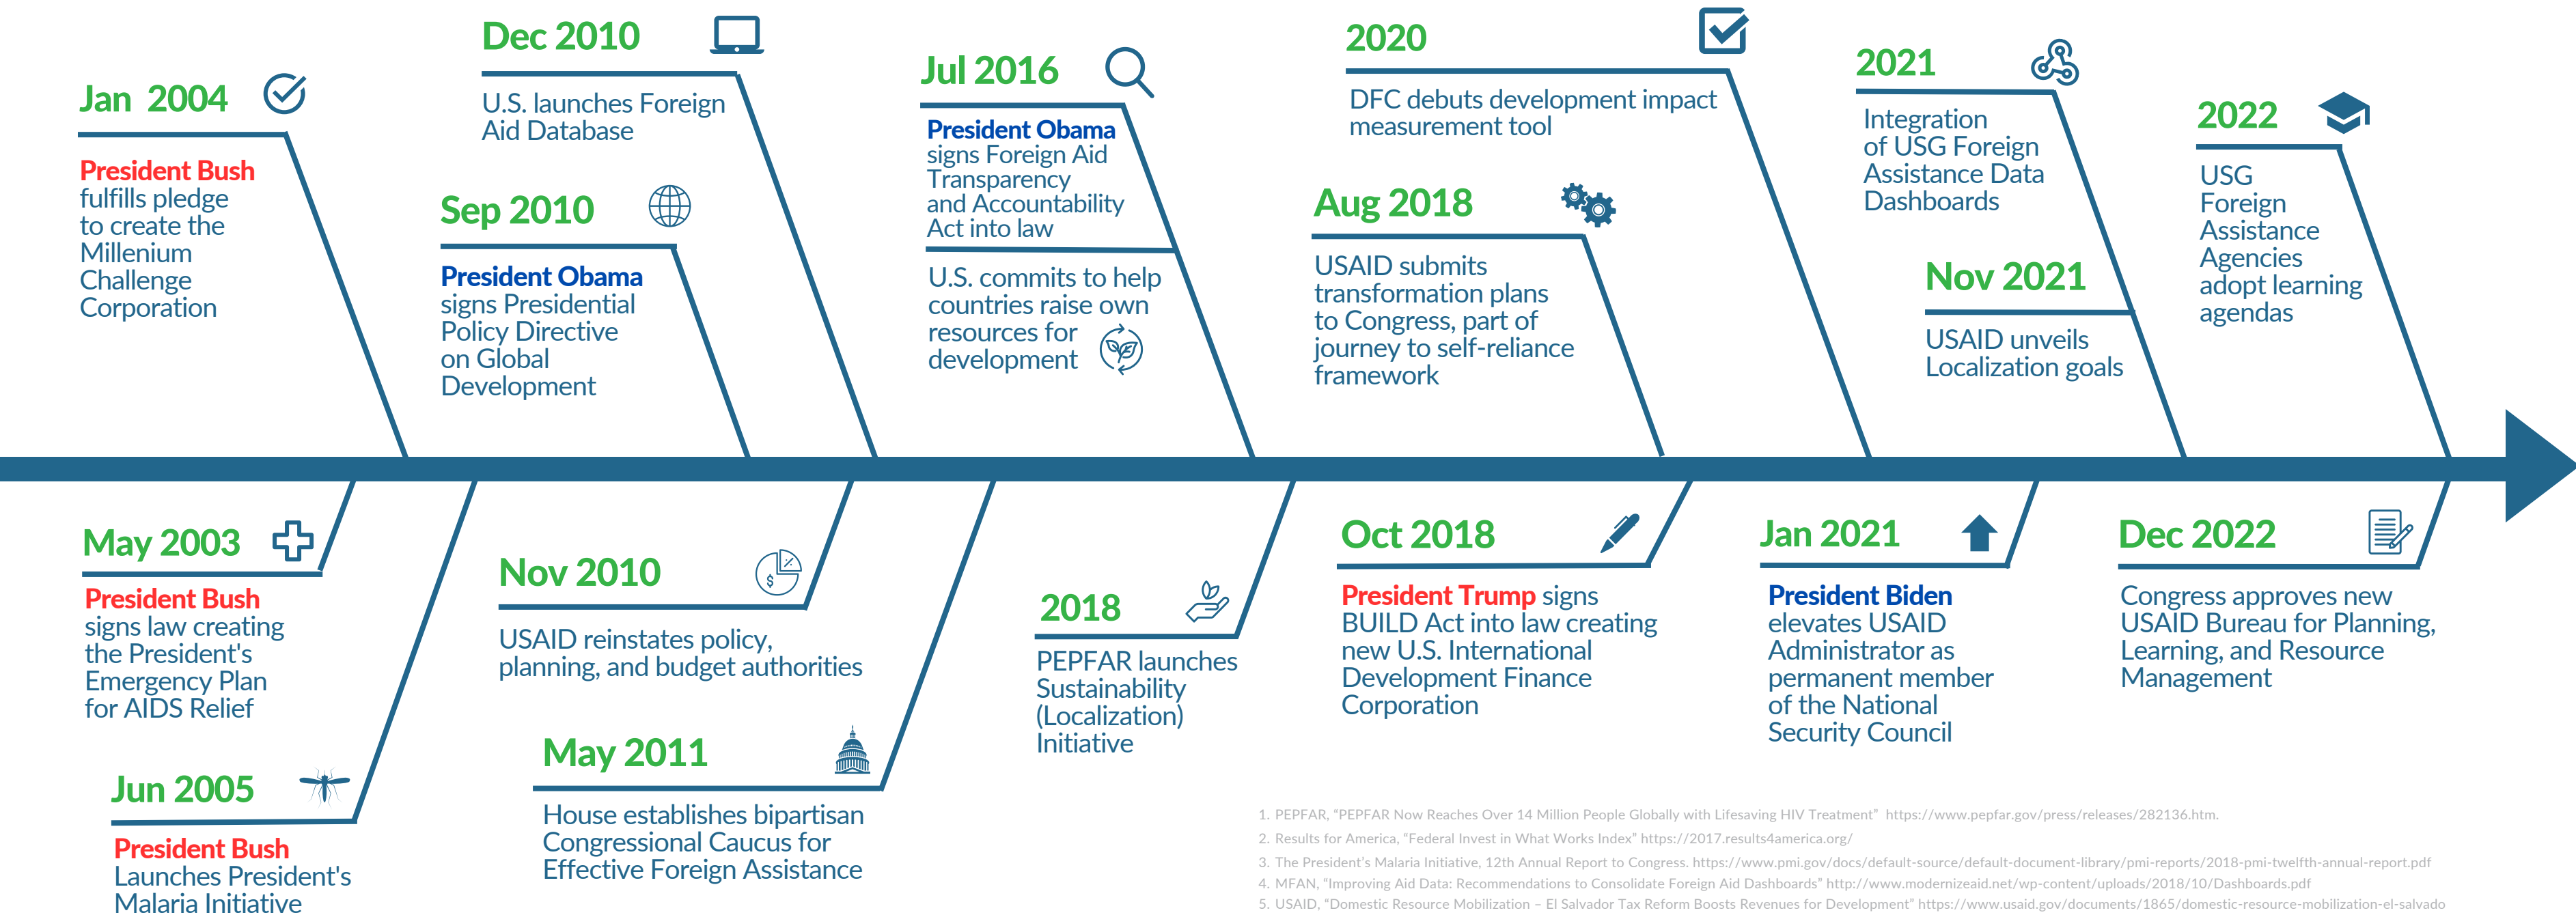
Jan 2004

President Bush fulfills pledge to create the Millenium Challenge Corporation

Dec 2010

U.S. launches Foreign Aid Database

Sep 2010

President Obama signs Presidential Policy Directive on Global Development

Jul 2016

President Obama signs Foreign Aid Transparency and Accountability Act into law

U.S. commits to help countries raise own resources for development

2020

DFC debuts development impact measurement tool

Aug 2018

USAID submits transformation plans to Congress, part of journey to self-reliance framework

2021

Integration of USG Foreign Assistance Data Dashboards

Nov 2021

USAID unveils Localization goals

2022

USG Foreign Assistance Agencies adopt learning agendas

May 2003

President Bush signs law creating the President's Emergency Plan for AIDS Relief

Jun 2005

President Bush Launches President's Malaria Initiative

Nov 2010

USAID reinstates policy, planning, and budget authorities

May 2011

House establishes bipartisan Congressional Caucus for Effective Foreign Assistance

2018

PEPFAR launches Sustainability (Localization) Initiative

Oct 2018

President Trump signs BUILD Act into law creating new U.S. International Development Finance Corporation

Jan 2021

President Biden elevates USAID Administrator as permanent member of the National Security Council

Dec 2022

Congress approves new USAID Bureau for Planning, Learning, and Resource Management

1. PEPFAR, "PEPFAR Now Reaches Over 14 Million People Globally with Lifesaving HIV Treatment" https://www.pepfar.gov/press/releases/282136.htm.
2. Results for America, "Federal Invest in What Works Index" https://2017.results4america.org/
3. The President's Malaria Initiative, 12th Annual Report to Congress. https://www.pmi.gov/docs/default-source/default-document-library/pmi-reports/2018-pmi-twelfth-annual-report.pdf
4. MFAN, "Improving Aid Data: Recommendations to Consolidate Foreign Aid Dashboards" http://www.modernizeaid.net/wp-content/uploads/2018/10/Dashboards.pdf
5. USAID, "Domestic Resource Mobilization – El Salvador Tax Reform Boosts Revenues for Development" https://www.usaid.gov/documents/1865/domestic-resource-mobilization-el-salvado